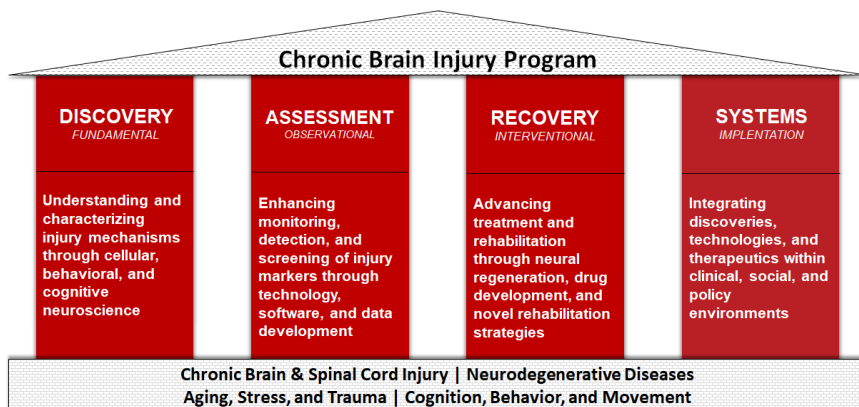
Chronic Brain Injury Program

DISCOVERY
FUNDAMENTAL

Understanding and characterizing injury mechanisms through cellular, behavioral, and cognitive neuroscience

ASSESSMENT
OBSERVATIONAL

Enhancing monitoring, detection, and screening of injury markers through technology, software, and data development

RECOVERY
INTERVENTIONAL

Advancing treatment and rehabilitation through neural regeneration, drug development, and novel rehabilitation strategies

SYSTEMS
IMPLENTATION

Integrating discoveries, technologies, and therapeutics within clinical, social, and policy environments

Chronic Brain & Spinal Cord Injury | Neurodegenerative Diseases
Aging, Stress, and Trauma | Cognition, Behavior, and Movement